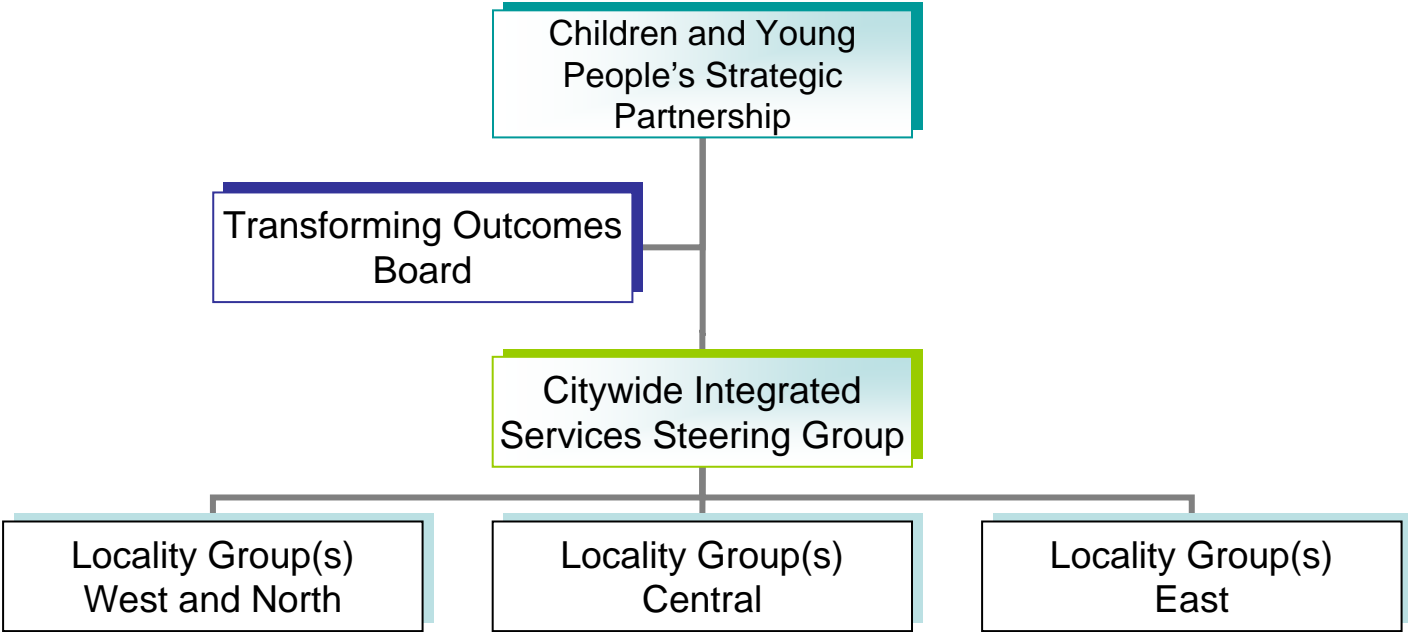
Children and Young People's Strategic Partnership

Transforming Outcomes Board

Citywide Integrated Services Steering Group

Locality Group(s) West and North

Locality Group(s) Central

Locality Group(s) East